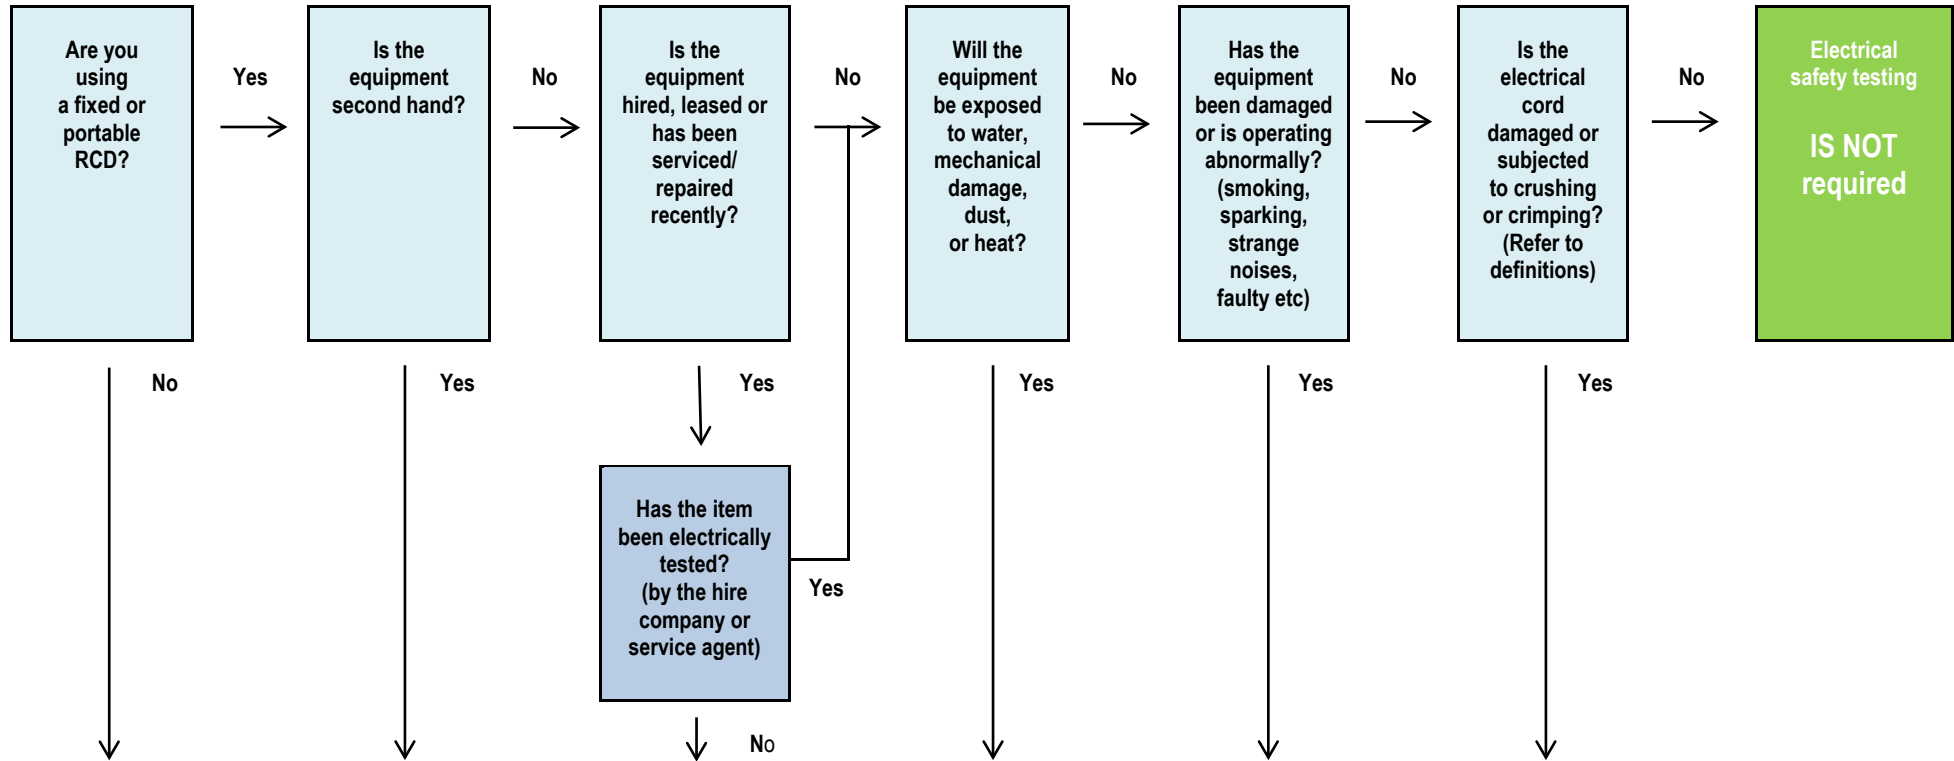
Are you using a fixed or portable RCD?

Yes

Is the equipment second hand?

No

Is the equipment hired, leased or has been serviced/ repaired recently?

No

Will the equipment be exposed to water, mechanical damage, dust, or heat?

No

Has the equipment been damaged or is operating abnormally? (smoking, sparking, strange noises, faulty etc)

No

Is the electrical cord damaged or subjected to crushing or crimping? (Refer to definitions)

No

Electrical safety testing

IS NOT required

No

Yes

Yes

Has the item been electrically tested? (by the hire company or service agent)

Yes

No

Yes

Yes

Yes